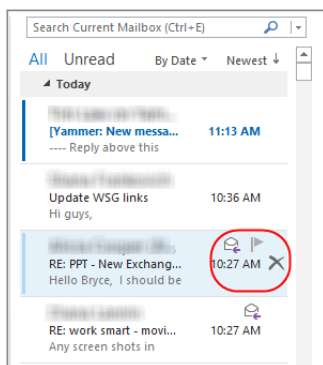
Search Current Mailbox (Ctrl+E)

All Unread By Date Newest ↓

Today

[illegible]
[Yammer: New messa... 11:13 AM
---- Reply above this

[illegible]
Update WSG links 10:36 AM
Hi guys,

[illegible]
RE: PPT - New Exchang... 10:27 AM
Hello Bryce, I should be

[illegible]
RE: work smart - movi... 10:27 AM
Any screen shots in